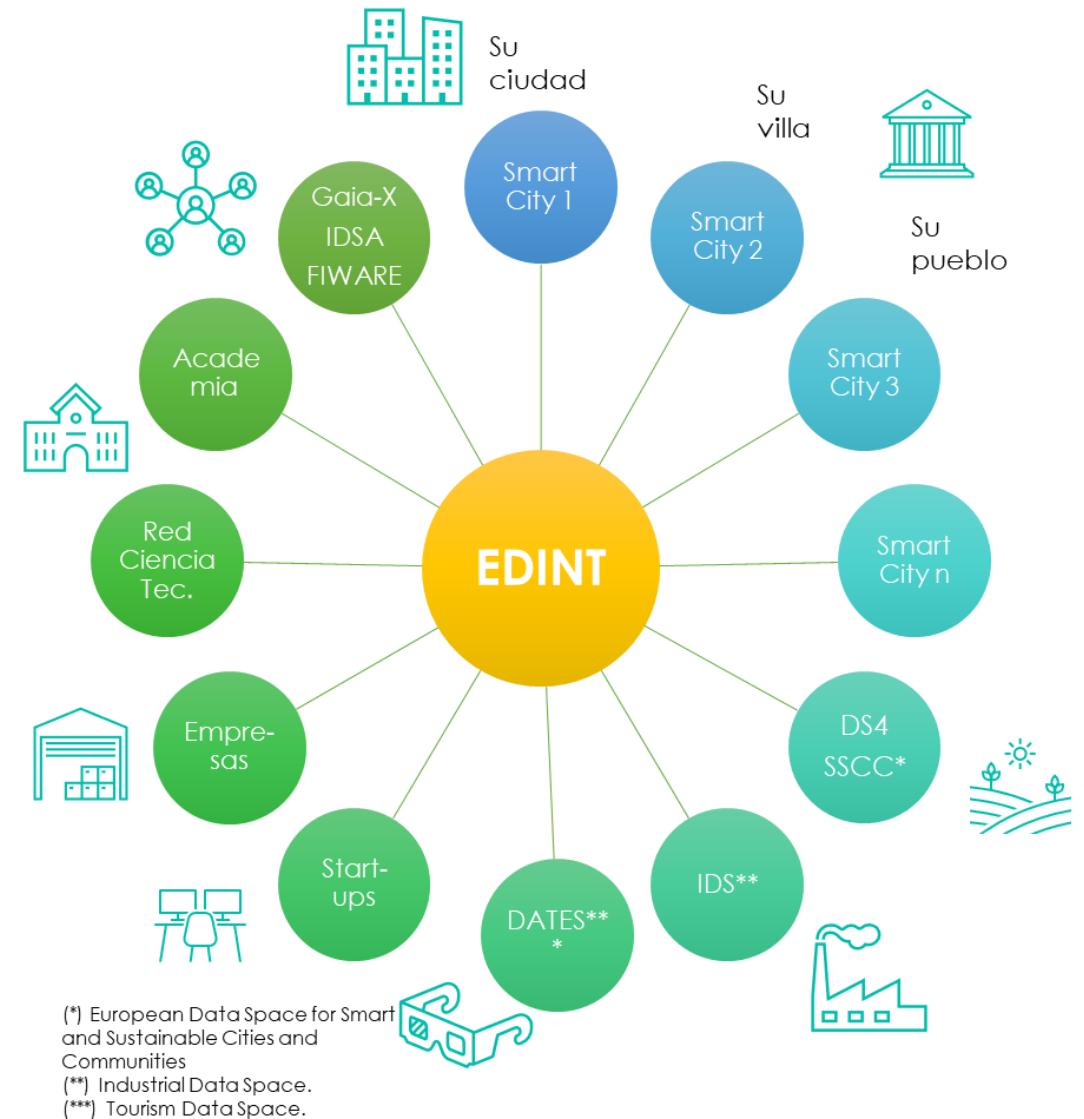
Su ciudad

Su villa

Su pueblo

Smart City 1

Smart City 2

Smart City 3

Smart City n

DS4 SSCC*

IDS**

DATES***

Start-ups

Empresas

Red Ciencia Tec.

Academia

Gaia-X IDSA FIWARE

EDINT

(*) European Data Space for Smart and Sustainable Cities and Communities
(**) Industrial Data Space.
(***) Tourism Data Space.